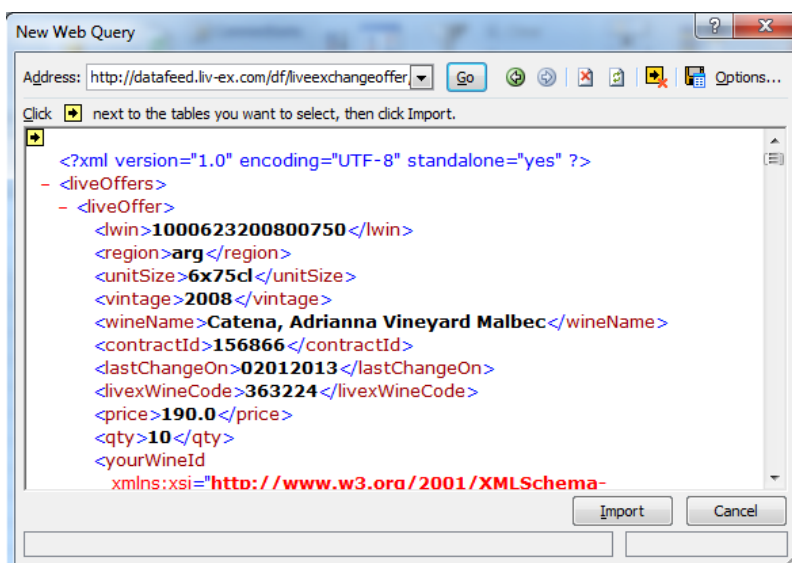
New Web Query

?

X

Address: http://datafeed.liv-ex.com/df/liveexchangeoffer

Go

Options...

Click next to the tables you want to select, then click Import.

<?xml version="1.0" encoding="UTF-8" standalone="yes" ?>
- <liveOffers>
- <liveOffer>
<lwin>1000623200800750</lwin>
<region>arg</region>
<unitSize>6x75cl</unitSize>
<vintage>2008</vintage>
<wineName>Catena, Adrianna Vineyard Malbec</wineName>
<contractId>156866</contractId>
<lastChangeOn>02012013</lastChangeOn>
<livexWineCode>363224</livexWineCode>
<price>190.0</price>
<qty>10</qty>
<yourWineId
xmlns:xsi="http://www.w3.org/2001/XMLSchema-

Import

Cancel